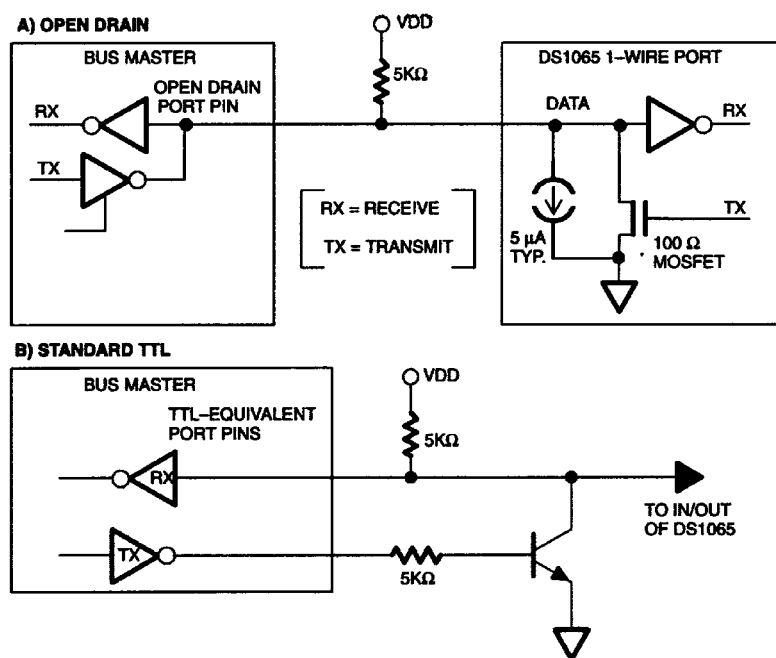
A) OPEN DRAIN

BUS MASTER

OPEN DRAIN PORT PIN

RX

TX

VDD

5KΩ

RX = RECEIVE

TX = TRANSMIT

DS1065 1–WIRE PORT

DATA

RX

TX

5 µA TYP.

100 Ω MOSFET

B) STANDARD TTL

BUS MASTER

TTL–EQUIVALENT PORT PINS

RX

TX

VDD

5KΩ

5KΩ

TO IN/OUT OF DS1065